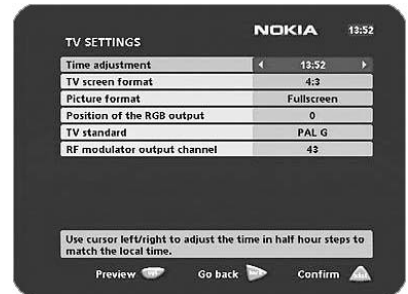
NOKIA 13:52

TV SETTINGS

| | |
|---|---|
| Time adjustment | 13:52 |
| TV screen format | 4:3 |
| Picture format | Fullscreen |
| Position of the RGB output | 0 |
| TV standard | PAL G |
| RF modulator output channel | 43 |

Use cursor left/right to adjust the time in half hour steps to match the local time.

Preview Go back Confirm